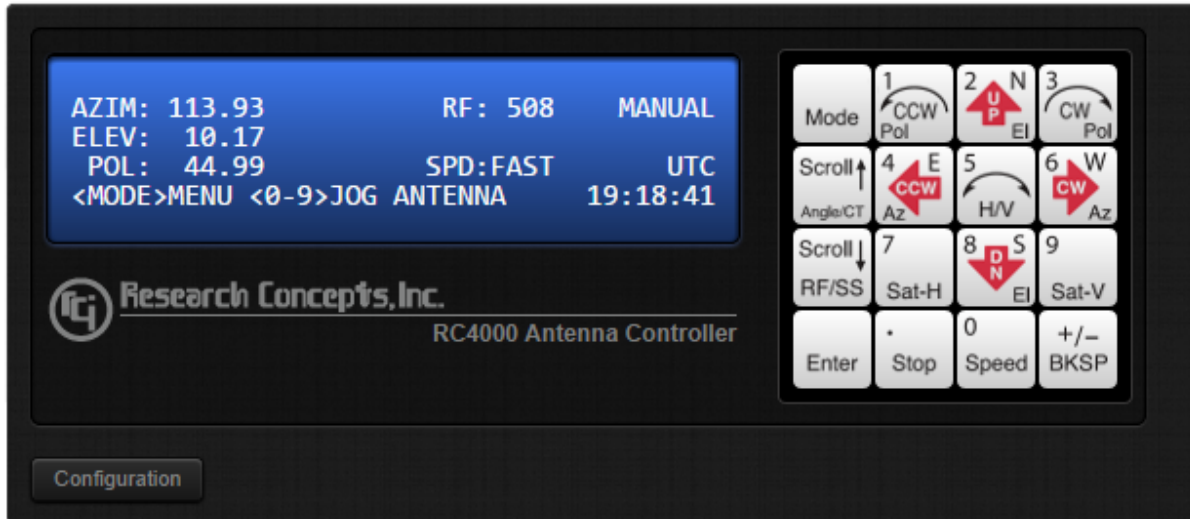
AZIM: 113.93 RF: 508 MANUAL
ELEV: 10.17
POL: 44.99 SPD:FAST UTC
<MODE>MENU <0-9>JOG ANTENNA 19:18:41

rci Research Concepts, Inc.
RC4000 Antenna Controller

Mode
1 CCW Pol
2 N UP El
3 CW Pol
Scroll ↑ Angle/CT
4 E CCW Az
5 H/V
6 W CW Az
Scroll ↓ RF/SS
7 Sat-H
8 S DN El
9 Sat-V
Enter
. Stop
0 Speed
+/– BKSP

Configuration